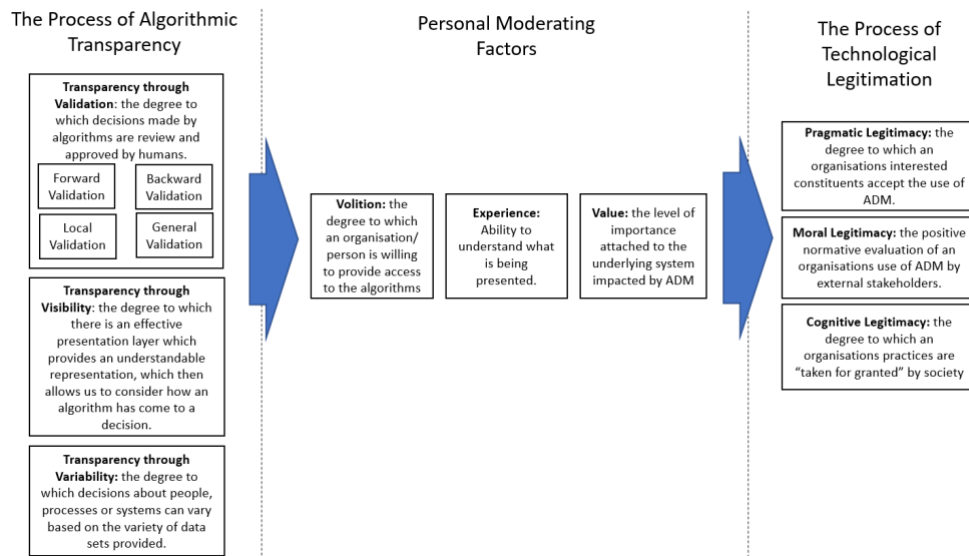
The Process of Algorithmic Transparency

Transparency through Validation: the degree to which decisions made by algorithms are review and approved by humans.

Forward Validation

Backward Validation

Local Validation

General Validation

Transparency through Visibility: the degree to which there is an effective presentation layer which provides an understandable representation, which then allows us to consider how an algorithm has come to a decision.

Transparency through Variability: the degree to which decisions about people, processes or systems can vary based on the variety of data sets provided.

Personal Moderating Factors

Volition: the degree to which an organisation/ person is willing to provide access to the algorithms

Experience: Ability to understand what is being presented.

Value: the level of importance attached to the underlying system impacted by ADM

The Process of Technological Legitimation

Pragmatic Legitimacy: the degree to which an organisations interested constituents accept the use of ADM.

Moral Legitimacy: the positive normative evaluation of an organisations use of ADM by external stakeholders.

Cognitive Legitimacy: the degree to which an organisations practices are "taken for granted" by society